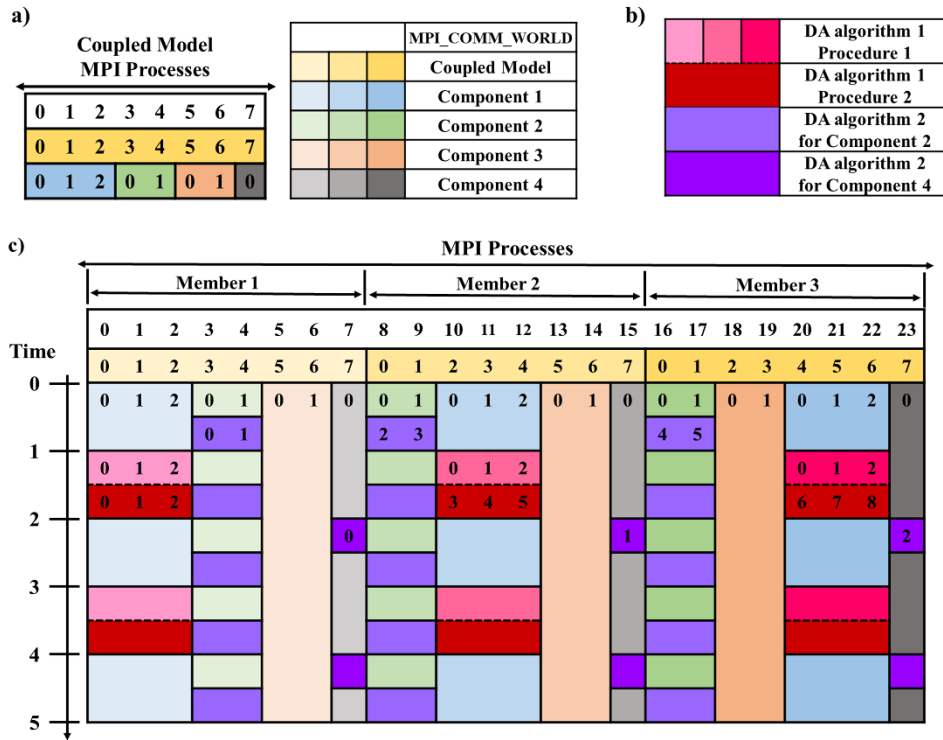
a)

Coupled Model
MPI Processes

| 0 | 1 | 2 | 3 | 4 | 5 | 6 | 7 |
|---|---|---|---|---|---|---|---|
| 0 | 1 | 2 | 3 | 4 | 5 | 6 | 7 |
| 0 | 1 | 2 | 0 | 1 | 0 | 1 | 0 |

| | MPI_COMM_WORLD |
|---|---|
| | Coupled Model |
| | Component 1 |
| | Component 2 |
| | Component 3 |
| | Component 4 |

b)

| | DA algorithm 1 Procedure 1 |
|---|---|
| | DA algorithm 1 Procedure 2 |
| | DA algorithm 2 for Component 2 |
| | DA algorithm 2 for Component 4 |

c)

MPI Processes

Member 1
Member 2
Member 3

0 1 2 3 4 5 6 7 8 9 10 11 12 13 14 15 16 17 18 19 20 21 22 23

Time

0 1 2 3 4 5 6 7 0 1 2 3 4 5 6 7 0 1 2 3 4 5 6 7

0
0 1 2 0 1 0 1 0 0 1 0 1 2 0 1 0 0 1 0 1 0 1 2 0
0 1 2 3 4 5
1
0 1 2 0 1 2 0 1 2
0 1 2 3 4 5 6 7 8
2
0 1 2
3
4
5